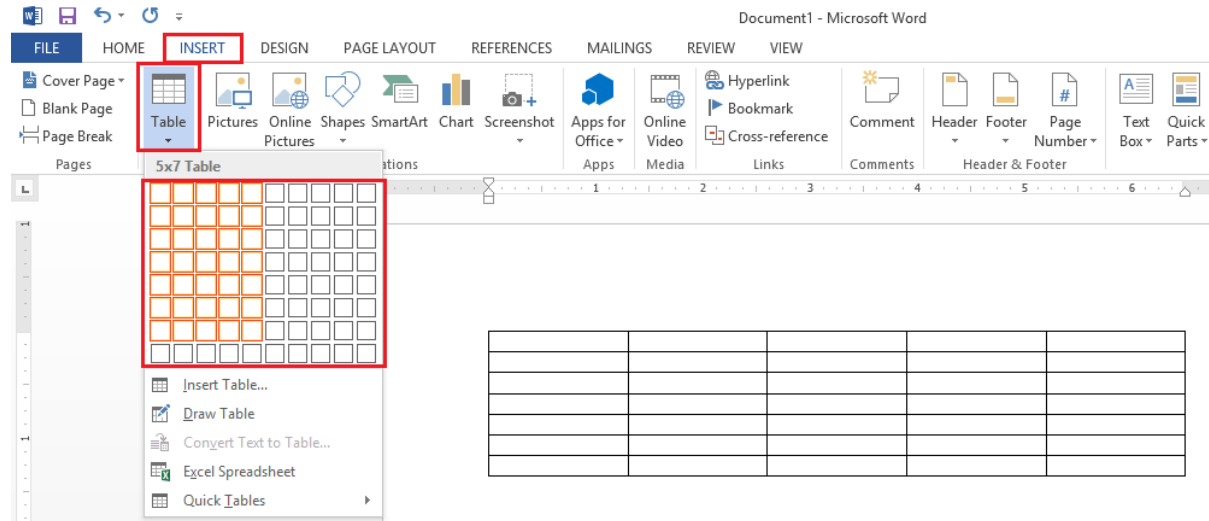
Document1 - Microsoft Word

FILE HOME INSERT DESIGN PAGE LAYOUT REFERENCES MAILINGS REVIEW VIEW

Cover Page
Blank Page
Page Break
Pages

Table

Pictures Online Pictures Shapes SmartArt Chart Screenshot
ations

Apps for Office
Apps

Online Video
Media

Hyperlink
Bookmark
Cross-reference
Links

Comment
Comments

Header Footer Page Number
Header & Footer

Text Box Quick Parts

5x7 Table

1 2 3 4 5 6

Insert Table...
Draw Table
Convert Text to Table...
Excel Spreadsheet
Quick Tables